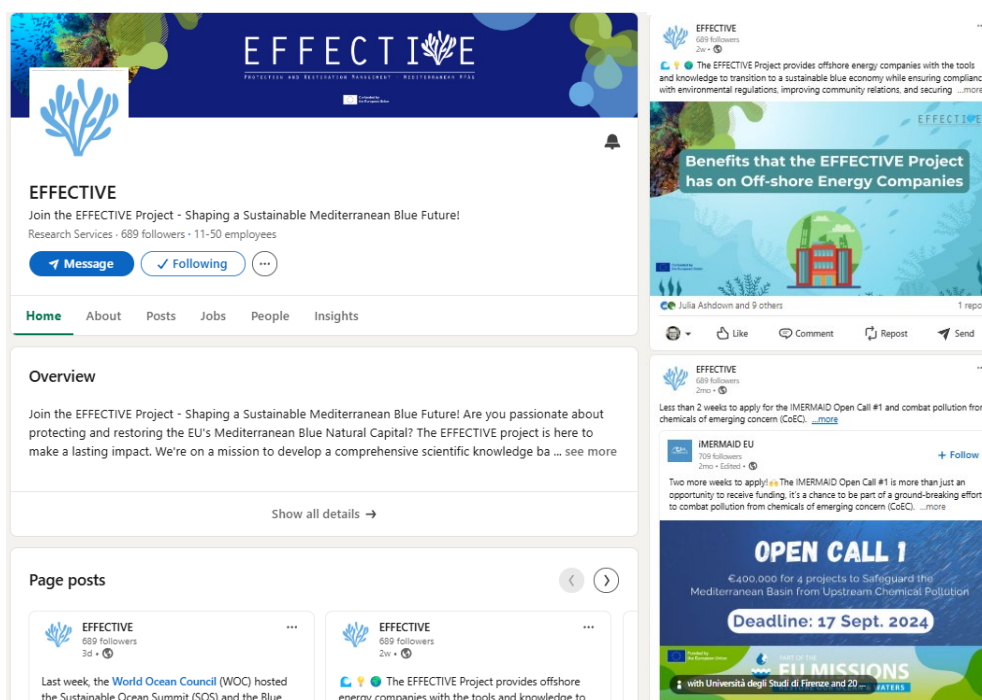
EFFECTIVE

PROTECTION AND RESTORATION MANAGEMENT · MEDITERRANEAN MPAs

EFFECTIVE

Join the EFFECTIVE Project - Shaping a Sustainable Mediterranean Blue Future!

Research Services · 689 followers · 11-50 employees

Message Following ···

Home About Posts Jobs People Insights

Overview

Join the EFFECTIVE Project - Shaping a Sustainable Mediterranean Blue Future! Are you passionate about protecting and restoring the EU's Mediterranean Blue Natural Capital? The EFFECTIVE project is here to make a lasting impact. We're on a mission to develop a comprehensive scientific knowledge ba ... see more

Show all details →

Page posts

EFFECTIVE
689 followers
3d •

Last week, the World Ocean Council (WOC) hosted the Sustainable Ocean Summit (SOS) and the Blue

EFFECTIVE
689 followers
2w •

The EFFECTIVE Project provides offshore energy companies with the tools and knowledge to

EFFECTIVE
689 followers
2w •

The EFFECTIVE Project provides offshore energy companies with the tools and knowledge to transition to a sustainable blue economy while ensuring complianc with environmental regulations, improving community relations, and securing ...more

EFFECTIVE

Benefits that the EFFECTIVE Project has on Off-shore Energy Companies

Julia Ashdown and 9 others
1 repo

Like Comment Repost Send

EFFECTIVE
689 followers
2mo •

Less than 2 weeks to apply for the IMERMAID Open Call #1 and combat pollution fro chemicals of emerging concern (CoEC). ...more

iMERMAID EU
709 followers
2mo • Edited •
+ Follow

Two more weeks to apply! The IMERMAID Open Call #1 is more than just an opportunity to receive funding, it's a chance to be part of a ground-breaking effort to combat pollution from chemicals of emerging concern (CoEC). ...more

OPEN CALL 1

€400,000 for 4 projects to Safeguard the Mediterranean Basin from Upstream Chemical Pollution

Deadline: 17 Sept. 2024

EU MISSIONS

with Università degli Studi di Firenze and 20 ...